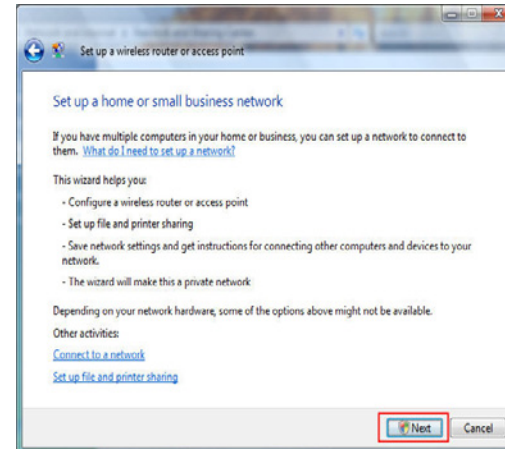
Set up a wireless router or access point

Set up a home or small business network

If you have multiple computers in your home or business, you can set up a network to connect to them. What do I need to set up a network?

This wizard helps you:

- Configure a wireless router or access point

- Set up file and printer sharing

- Save network settings and get instructions for connecting other computers and devices to your network.

- The wizard will make this a private network

Depending on your network hardware, some of the options above might not be available.

Other activities:

Connect to a network

Set up file and printer sharing

Next

Cancel